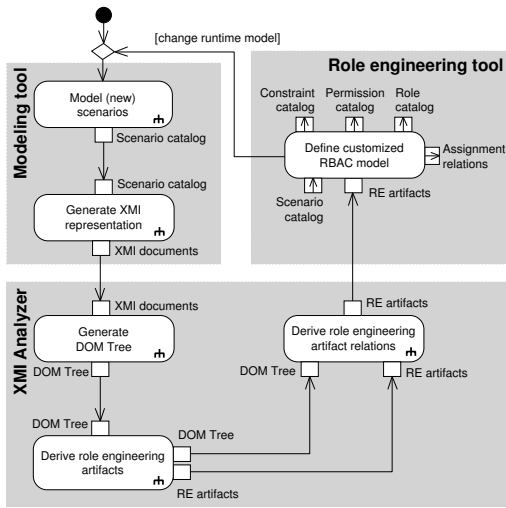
[change runtime model]

Modeling tool

Model (new) scenarios

Scenario catalog

Scenario catalog

Generate XMI representation

XMI documents

Role engineering tool

Constraint catalog

Permission catalog

Role catalog

Define customized RBAC model

Assignment relations

Scenario catalog

RE artifacts

XMI Analyzer

XMI documents

Generate DOM Tree

DOM Tree

RE artifacts

Derive role engineering artifact relations

DOM Tree

RE artifacts

DOM Tree

DOM Tree

Derive role engineering artifacts

RE artifacts